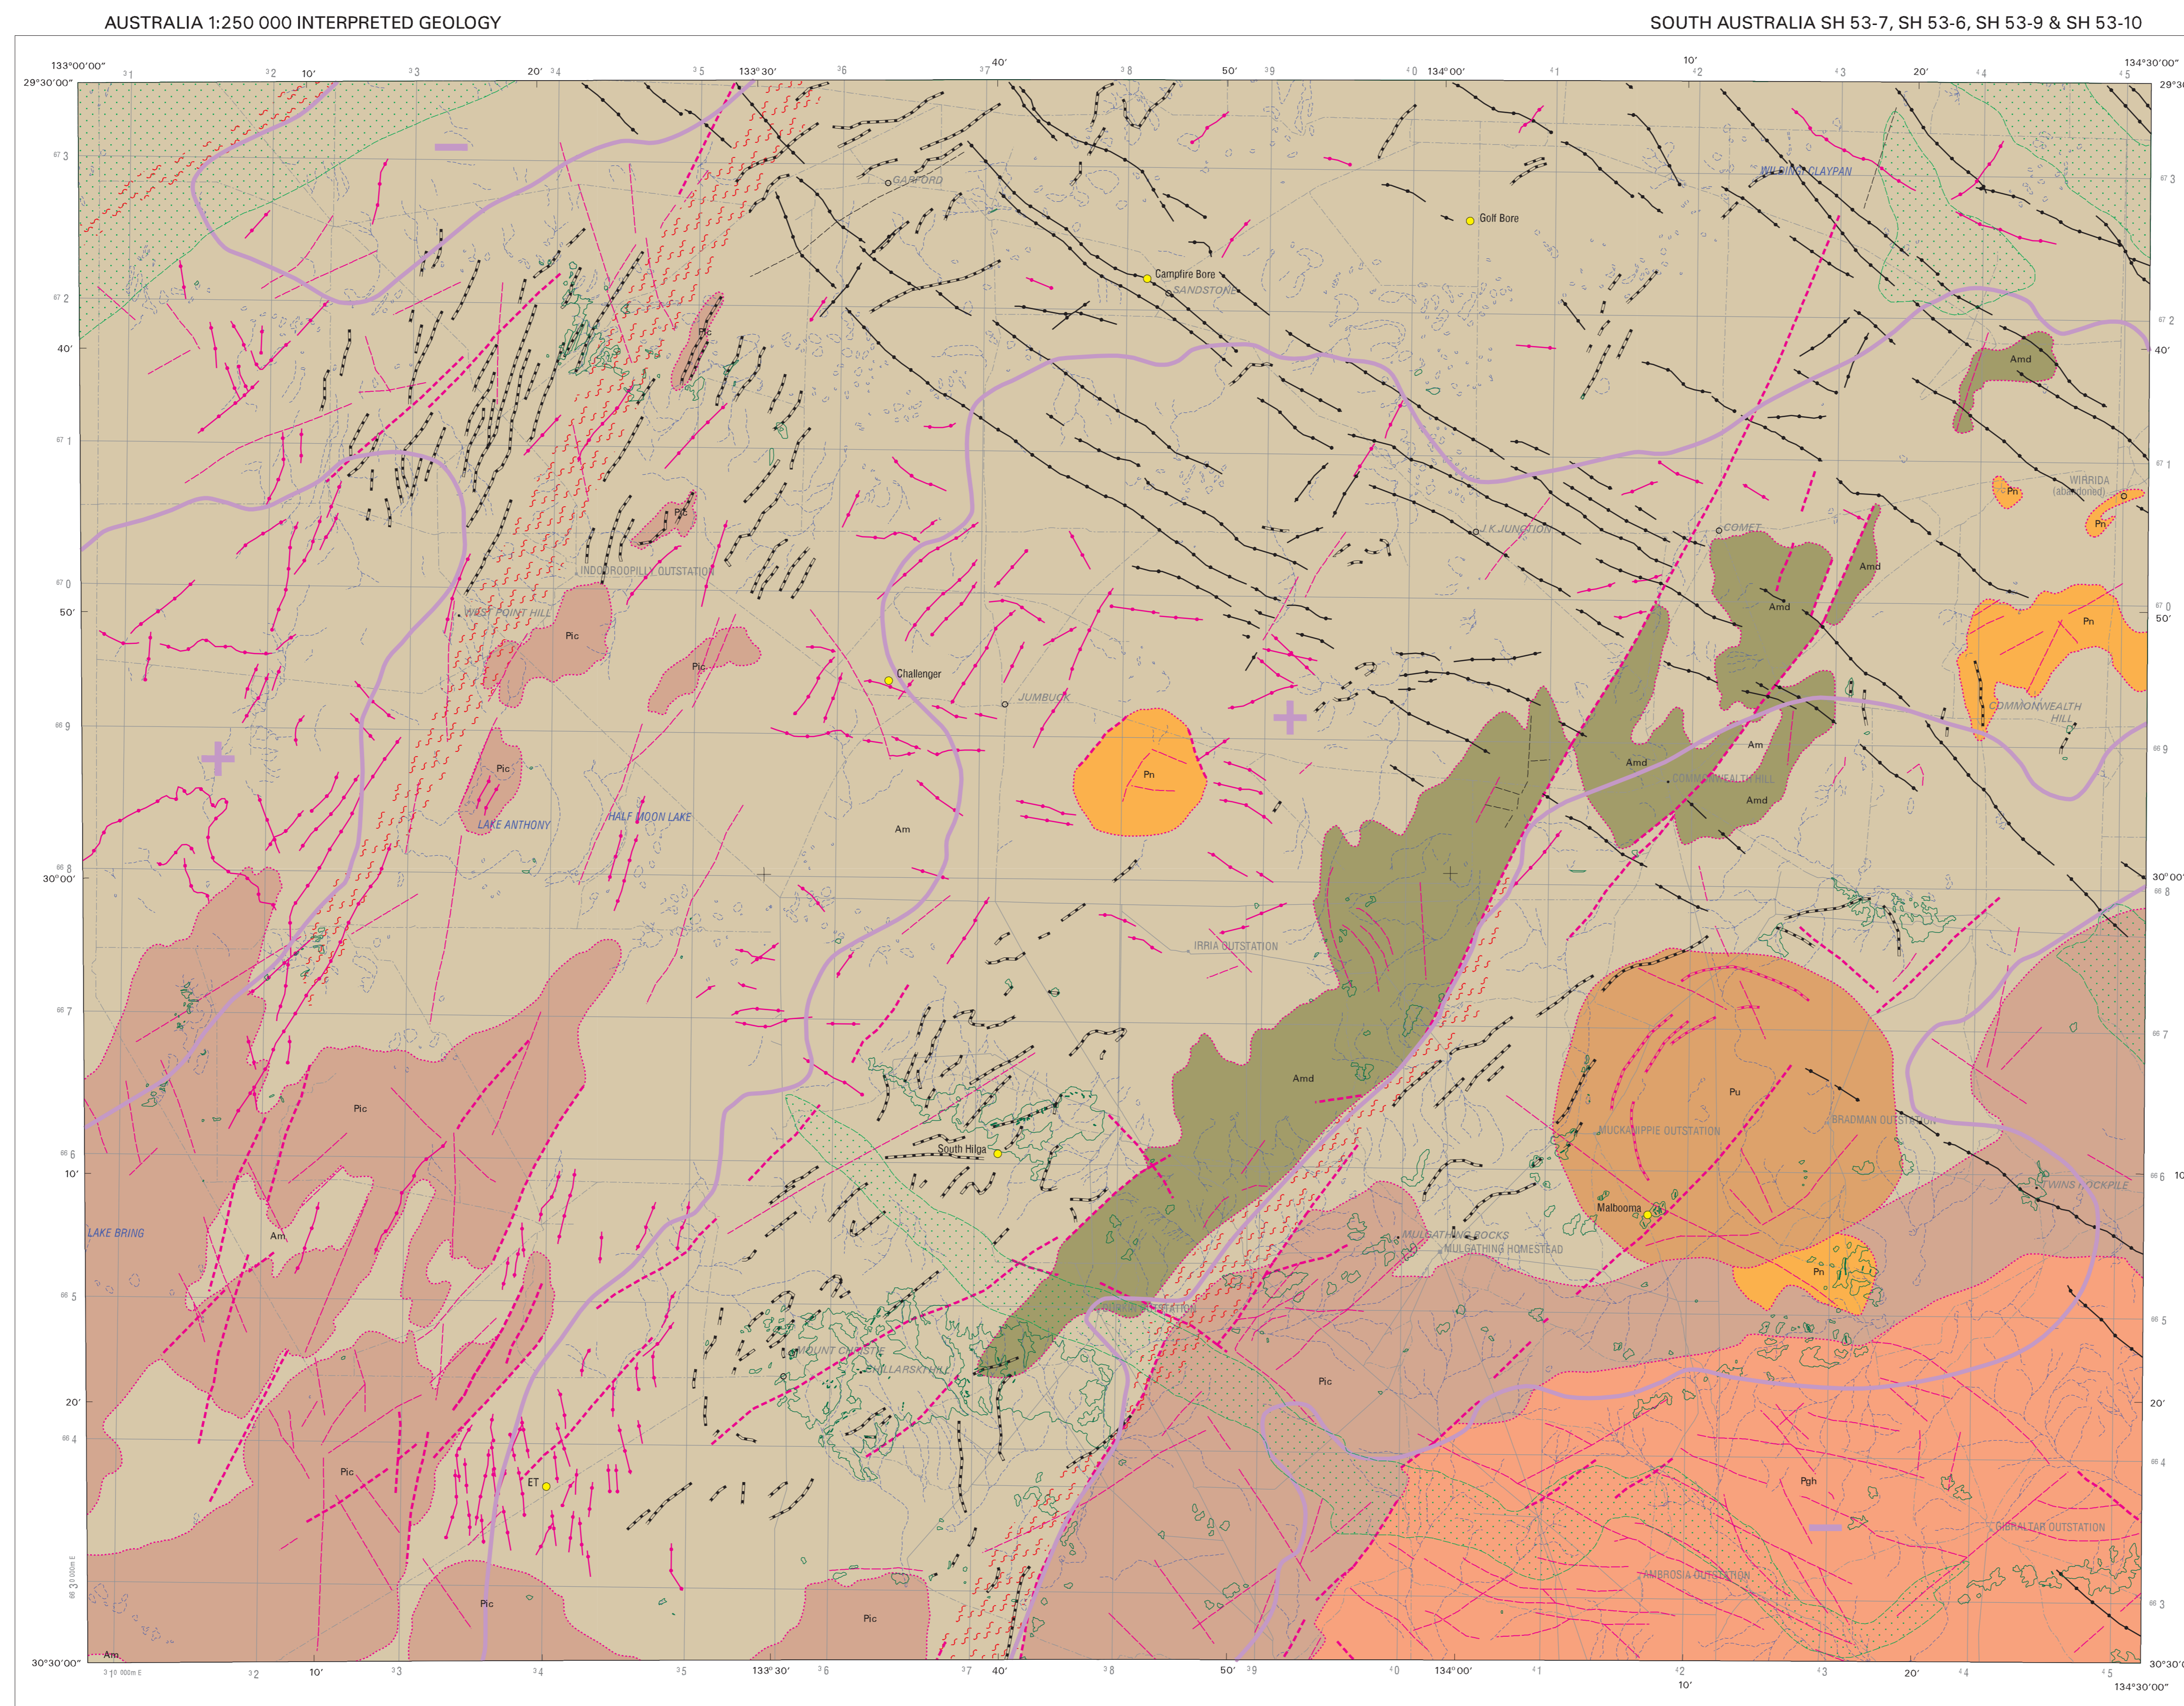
AUSTRALIA 1:250 000 INTERPRETED GEOLOGY

SOUTH AUSTRALIA SH 53-7, SH 53-6, SH 53-9 & SH 53-10

133°00'00"
29°30'00"
10'
20'
133°30'
40'
50'
134°00'
10'
20'
134°30'00"
40'
50'
30°00'
10'
20'
30°30'00"

GARFORD
Golf Bore
Campfire Bore
SANDSTONE
WILGENA CLAYPAN
Amd
Pic
Pic
INDOOROOPILLY OUTSTATION
WEST POINT HILL
Pic
Pic
Challenger
JUMBUCK
Pn
Pic
LAKE ANTHONY
HALF MOON LAKE
Am
K JUNCTION
COMET
Amd
Amd
WIRRIDA (abandoned)
Pn
Pn
Pn
COMMONWEALTH HILL
Am
Amd
COMMONWEALTH HILL
Amd
IRRIA OUTSTATION
Pic
Amd
Pu
MUCKANIPPIE OUTSTATION
BRADMAN OUTSTATION
TWINS ROCKPILE
South Hilga
LAKE BRING
Am
Malbooma
MULGATHING ROCKS
MULGATHING HOMESTEAD
Pn
STATION
MOUNT CHRISTIE
MILLARS HILL
Pic
Pic
ET
Pgh
GIBRALTAR OUTSTATION
AMBROSIA OUTSTATION
Pic
Pic
Am